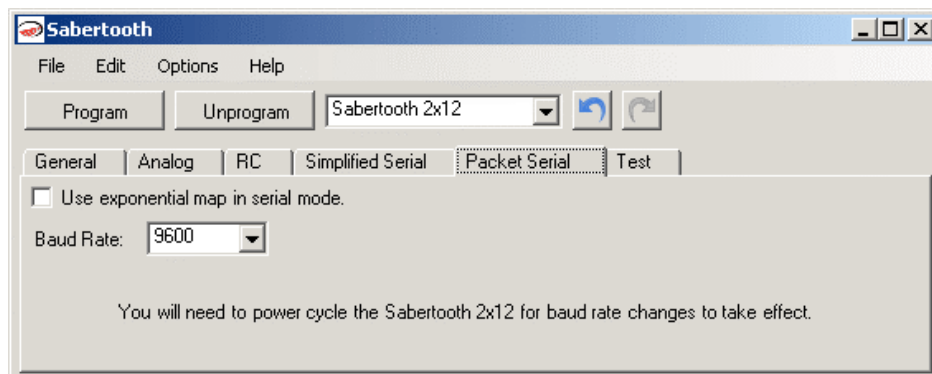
Sabertooth

File Edit Options Help

Program Unprogram Sabertooth 2x12

General Analog RC Simplified Serial Packet Serial Test

Use exponential map in serial mode.

Baud Rate: 9600

You will need to power cycle the Sabertooth 2x12 for baud rate changes to take effect.